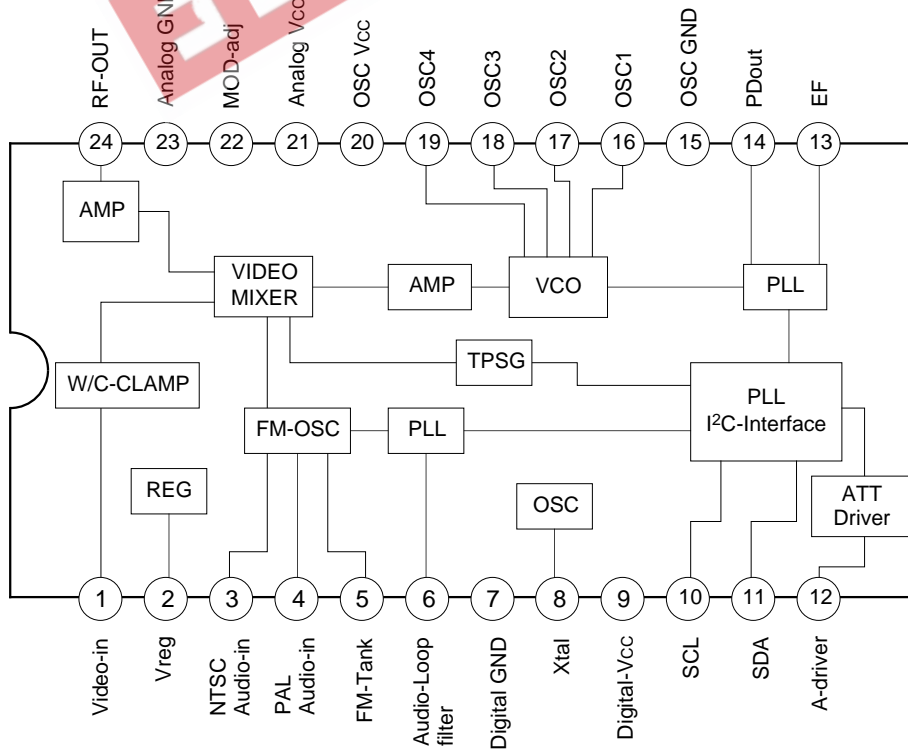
RF-OUT
Analog GN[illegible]
MOD-adj
Analog Vcc
OSC Vcc
OSC4
OSC3
OSC2
OSC1
OSC GND
PDout
EF

24 23 22 21 20 19 18 17 16 15 14 13

AMP
VIDEO MIXER
AMP
VCO
PLL
TPSG
W/C-CLAMP
PLL
I$^2$C-Interface
FM-OSC
PLL
REG
OSC
ATT Driver

1 2 3 4 5 6 7 8 9 10 11 12

Video-in
Vreg
NTSC Audio-in
PAL Audio-in
FM-Tank
Audio-Loop filter
Digital GND
Xtal
Digital-Vcc
SCL
SDA
A-driver